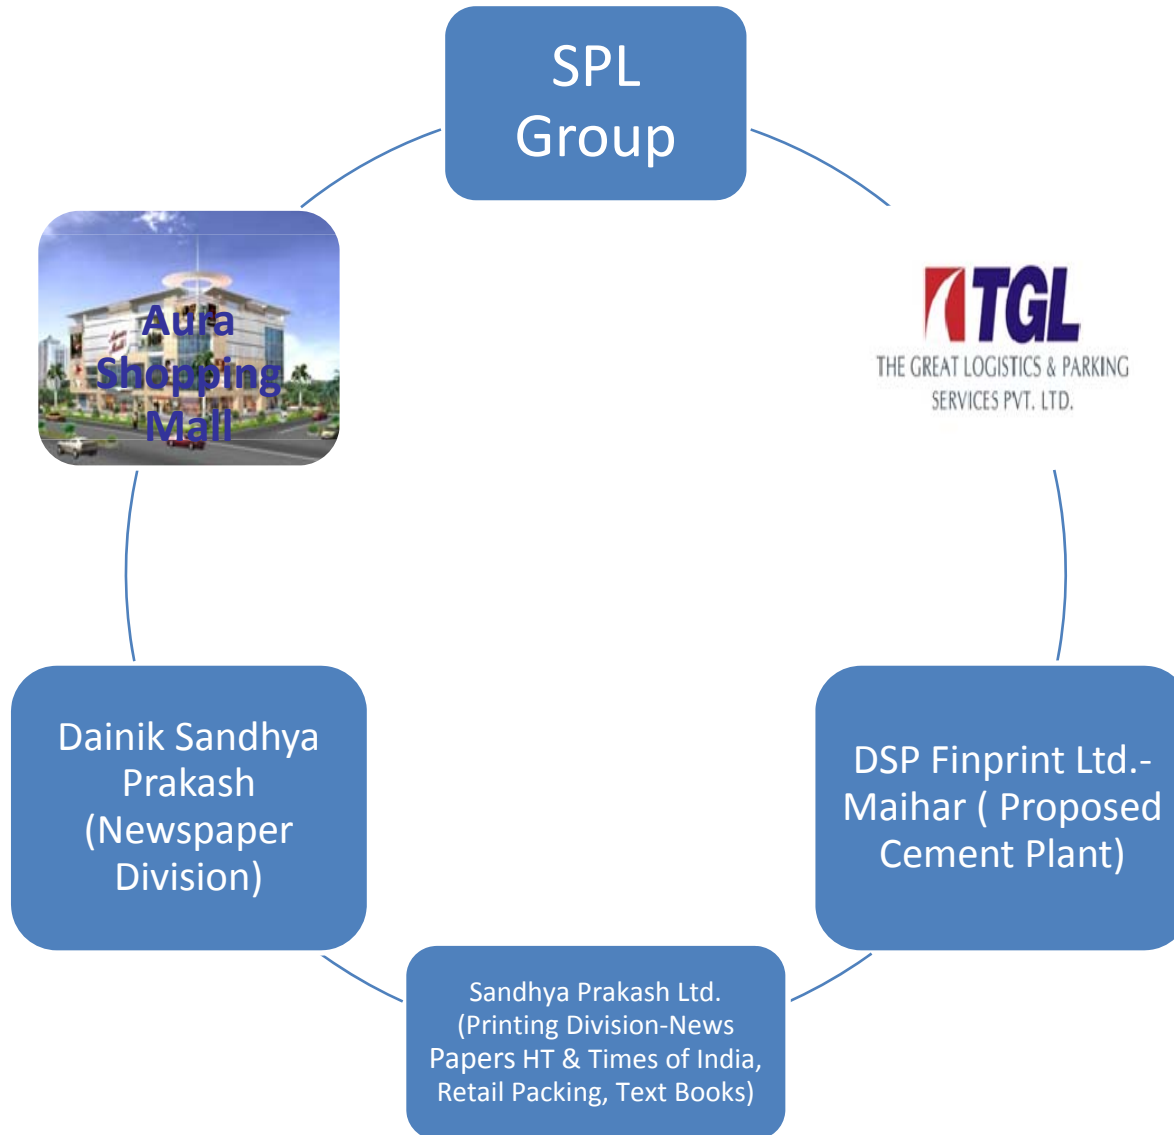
SPL Group

TGL
THE GREAT LOGISTICS & PARKING SERVICES PVT. LTD.

DSP Finprint Ltd.- Maihar ( Proposed Cement Plant)

Sandhya Prakash Ltd. (Printing Division-News Papers HT & Times of India, Retail Packing, Text Books)

Dainik Sandhya Prakash (Newspaper Division)

Aura Shopping Mall